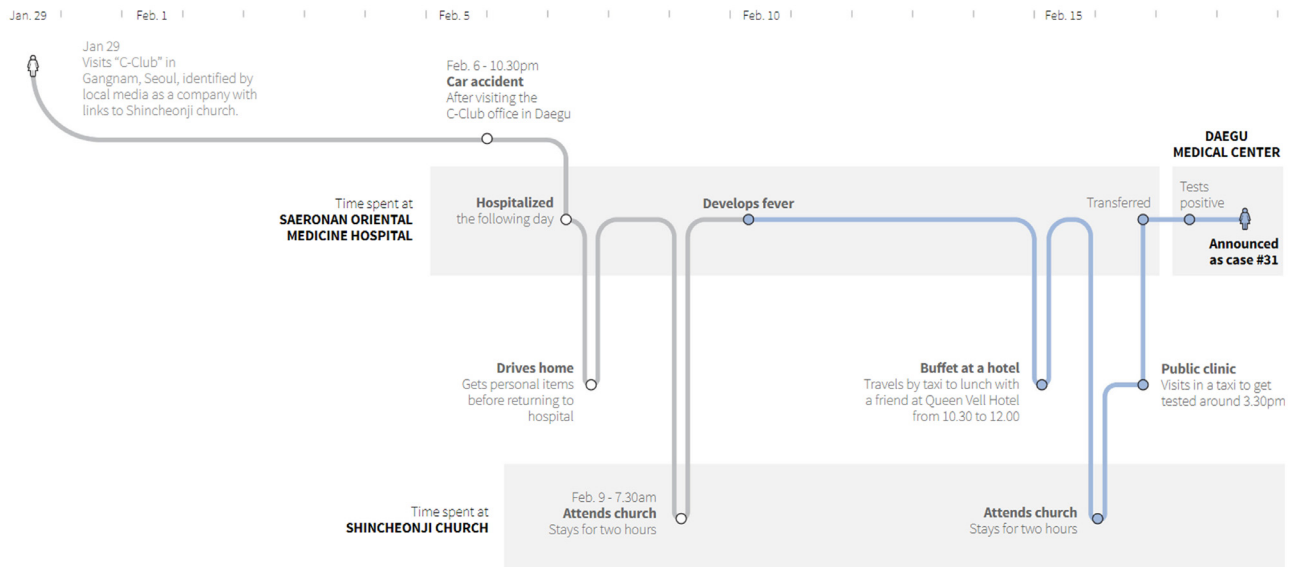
Jan. 29 Feb. 1 Feb. 5 Feb. 10 Feb. 15

Jan 29
Visits "C-Club" in Gangnam, Seoul, identified by local media as a company with links to Shincheonji church.

Feb. 6 - 10.30pm
**Car accident**
After visiting the C-Club office in Daegu

DAEGU MEDICAL CENTER

Time spent at
SAERONAN ORIENTAL MEDICINE HOSPITAL

Hospitalized
the following day

Develops fever

Transferred

Tests positive

Announced as case #31

Drives home
Gets personal items before returning to hospital

Buffet at a hotel
Travels by taxi to lunch with a friend at Queen Vell Hotel from 10.30 to 12.00

Public clinic
Visits in a taxi to get tested around 3.30pm

Time spent at
SHINCHEONJI CHURCH

Feb. 9 - 7.30am
Attends church
Stays for two hours

Attends church
Stays for two hours